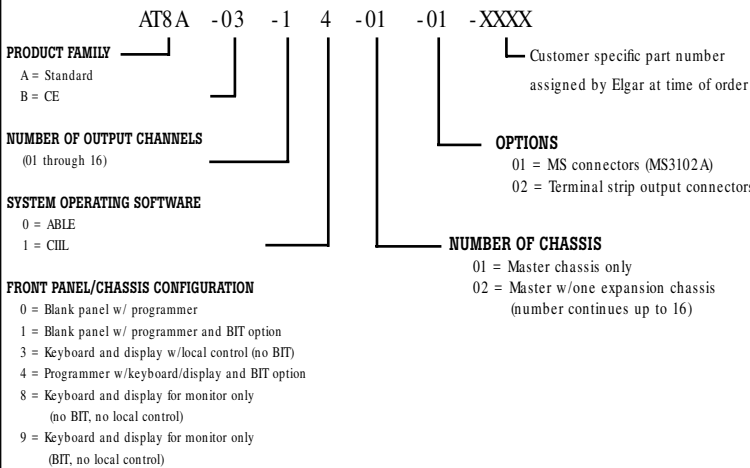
AT8A -03 -1 4 -01 -01 -XXXX

Customer specific part number assigned by Elgar at time of order

PRODUCT FAMILY
A = Standard
B = CE

NUMBER OF OUTPUT CHANNELS
(01 through 16)

SYSTEM OPERATING SOFTWARE
0 = ABLE
1 = CIIL

FRONT PANEL/CHASSIS CONFIGURATION
0 = Blank panel w/ programmer
1 = Blank panel w/ programmer and BIT option
3 = Keyboard and display w/local control (no BIT)
4 = Programmer w/keyboard/display and BIT option
8 = Keyboard and display for monitor only (no BIT, no local control)
9 = Keyboard and display for monitor only (BIT, no local control)

OPTIONS
01 = MS connectors (MS3102A)
02 = Terminal strip output connectors

NUMBER OF CHASSIS
01 = Master chassis only
02 = Master w/one expansion chassis (number continues up to 16)